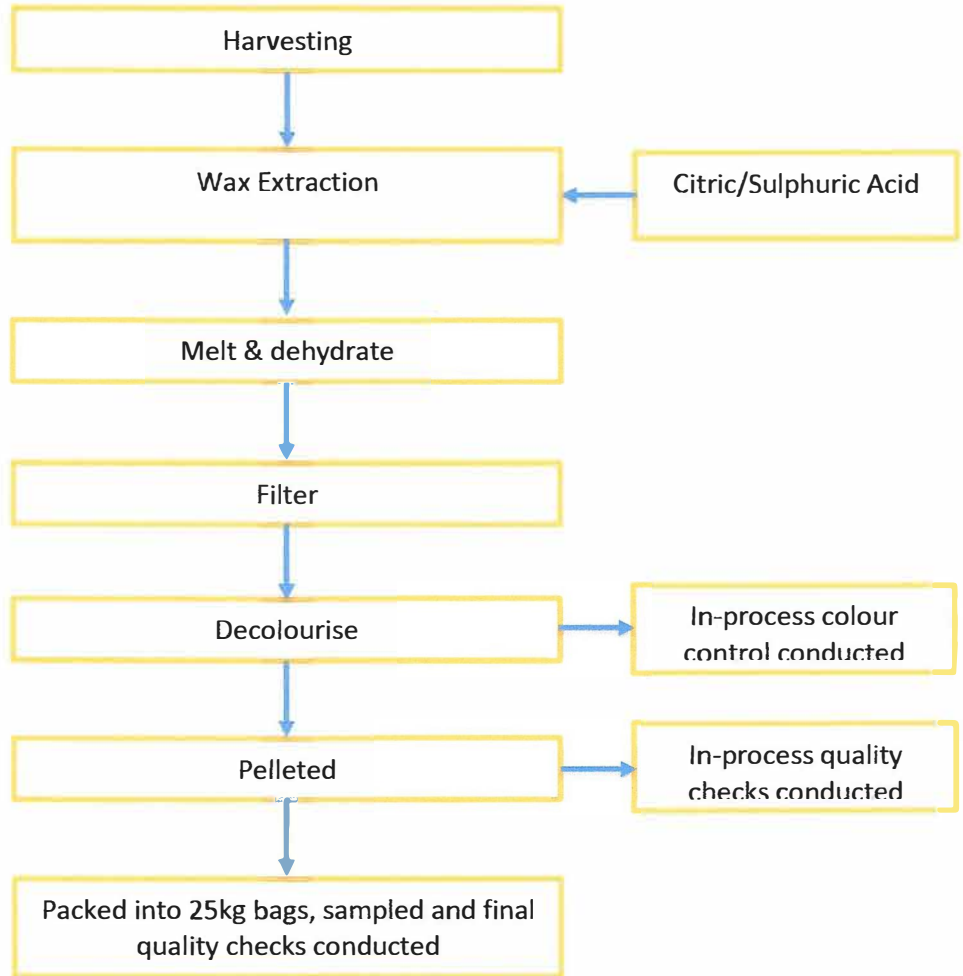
Harvesting

Wax Extraction

Citric/Sulphuric Acid

Melt & dehydrate

Filter

Decolourise

In-process colour control conducted

Pelleted

In-process quality checks conducted

Packed into 25kg bags, sampled and final quality checks conducted